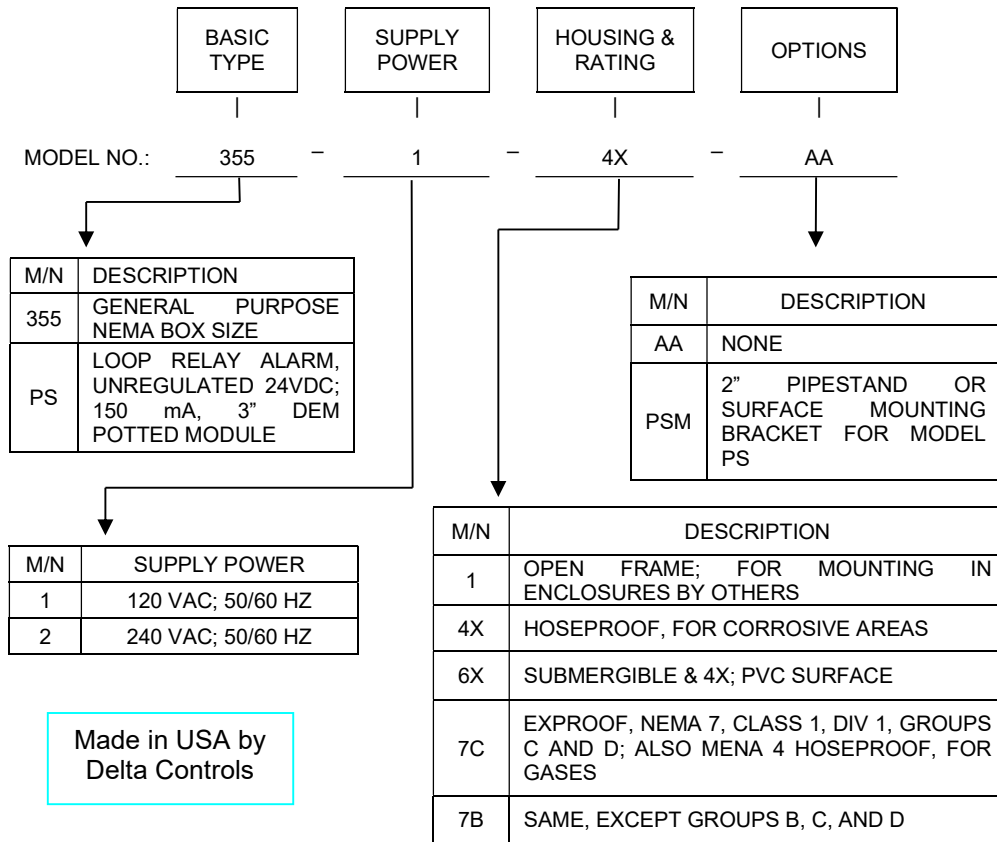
BASIC TYPE

SUPPLY POWER

HOUSING & RATING

OPTIONS

MODEL NO.: 355 – 1 – 4X – AA

| M/N | DESCRIPTION |
|---|---|
| 355 | GENERAL PURPOSE NEMA BOX SIZE |
| PS | LOOP RELAY ALARM, UNREGULATED 24VDC; 150 mA, 3" DEM POTTED MODULE |

| M/N | DESCRIPTION |
|---|---|
| AA | NONE |
| PSM | 2" PIPESTAND OR SURFACE MOUNTING BRACKET FOR MODEL PS |

| M/N | SUPPLY POWER |
|---|---|
| 1 | 120 VAC; 50/60 HZ |
| 2 | 240 VAC; 50/60 HZ |

| M/N | DESCRIPTION |
|---|---|
| 1 | OPEN FRAME; FOR MOUNTING IN ENCLOSURES BY OTHERS |
| 4X | HOSEPROOF, FOR CORROSIVE AREAS |
| 6X | SUBMERGIBLE & 4X; PVC SURFACE |
| 7C | EXPROOF, NEMA 7, CLASS 1, DIV 1, GROUPS C AND D; ALSO MENA 4 HOSEPROOF, FOR GASES |
| 7B | SAME, EXCEPT GROUPS B, C, AND D |

Made in USA by Delta Controls